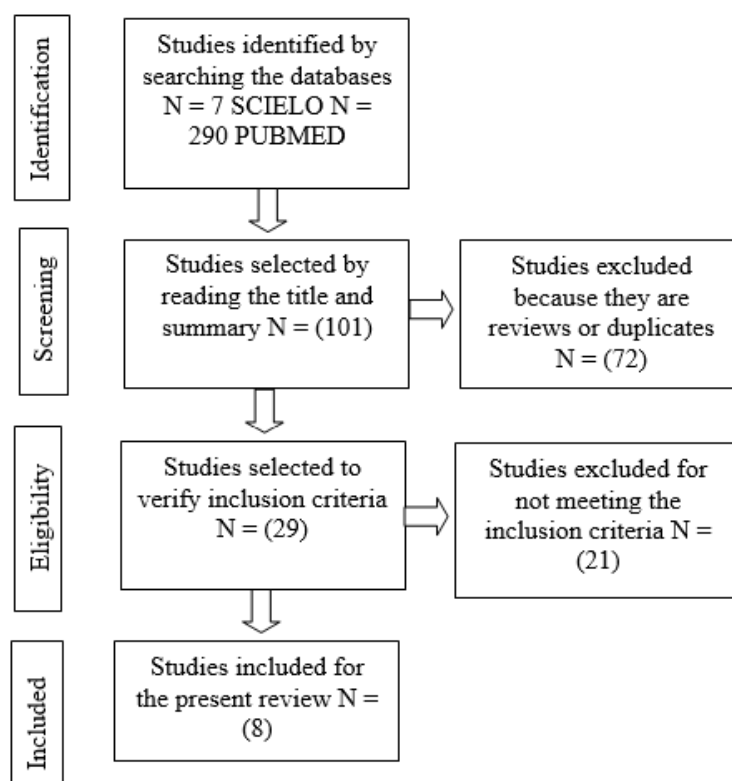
Identification

Studies identified by searching the databases N = 7 SCIELO N = 290 PUBMED

Screening

Studies selected by reading the title and summary N = (101)

Studies excluded because they are reviews or duplicates N = (72)

Eligibility

Studies selected to verify inclusion criteria N = (29)

Studies excluded for not meeting the inclusion criteria N = (21)

Included

Studies included for the present review N = (8)